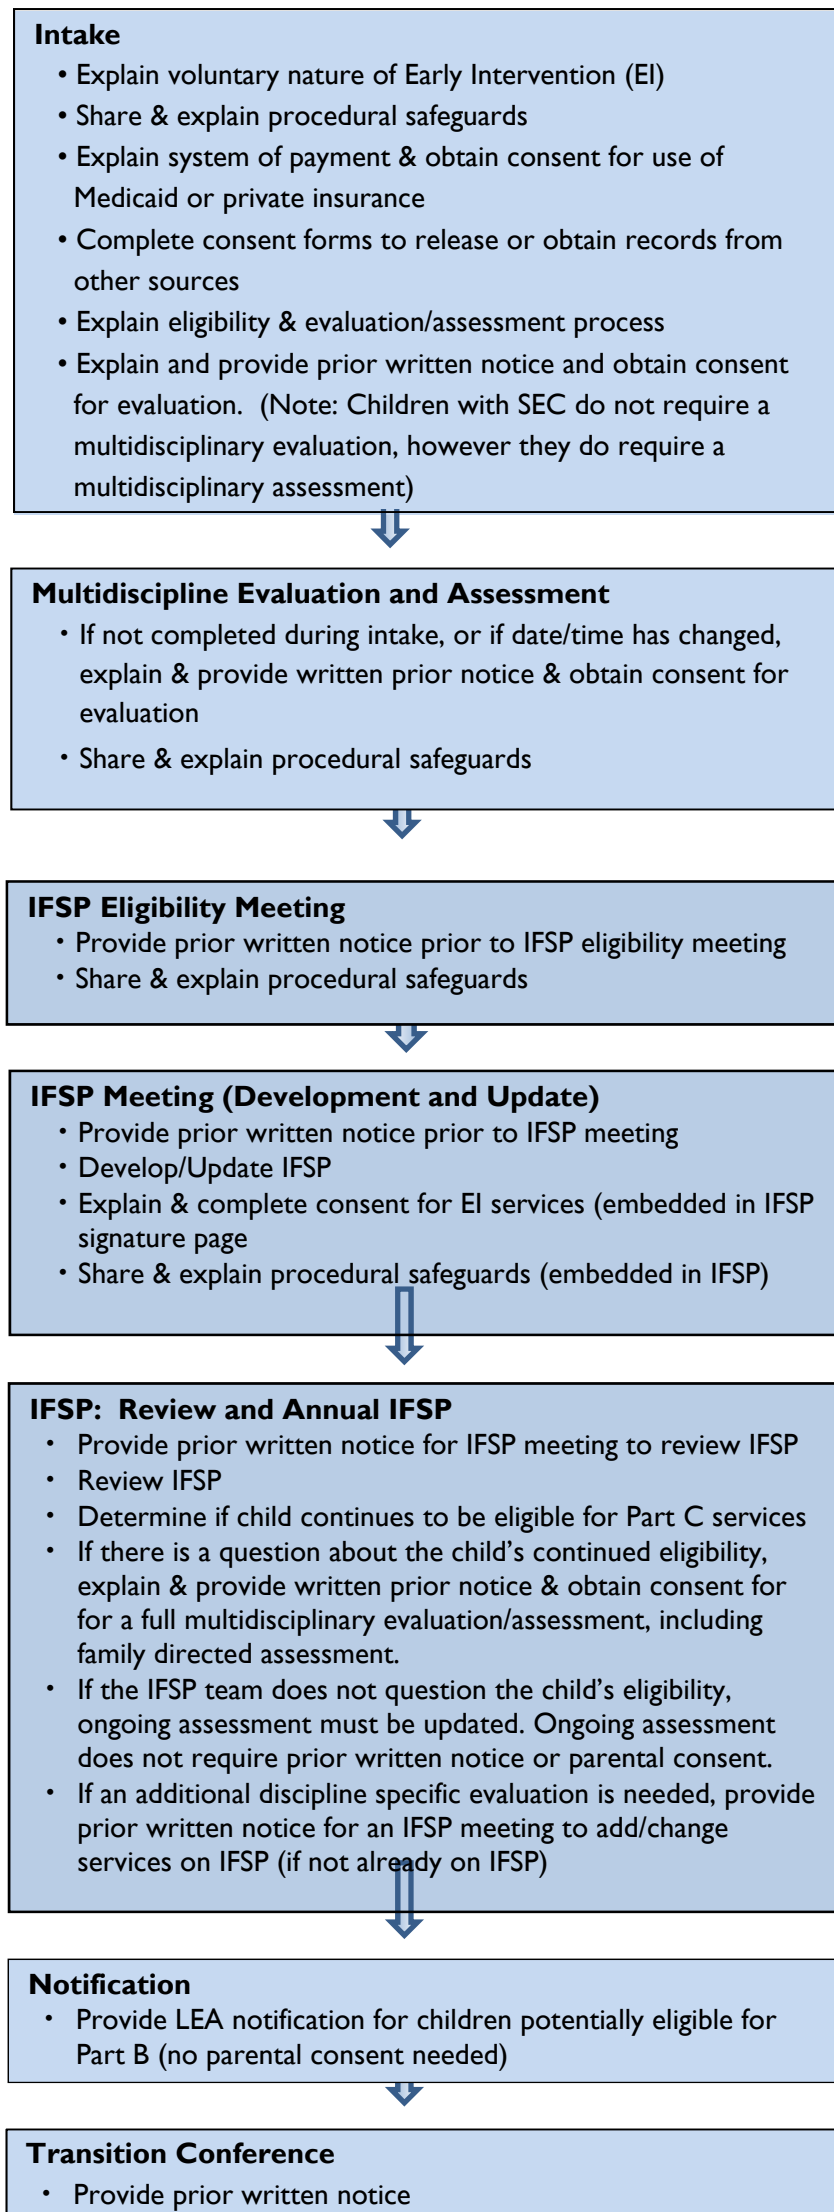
**Intake**

- Explain voluntary nature of Early Intervention (EI)
- Share & explain procedural safeguards
- Explain system of payment & obtain consent for use of Medicaid or private insurance
- Complete consent forms to release or obtain records from other sources
- Explain eligibility & evaluation/assessment process
- Explain and provide prior written notice and obtain consent for evaluation. (Note: Children with SEC do not require a multidisciplinary evaluation, however they do require a multidisciplinary assessment)

**Multidiscipline Evaluation and Assessment**

- If not completed during intake, or if date/time has changed, explain & provide written prior notice & obtain consent for evaluation
- Share & explain procedural safeguards

**IFSP Eligibility Meeting**

- Provide prior written notice prior to IFSP eligibility meeting
- Share & explain procedural safeguards

**IFSP Meeting (Development and Update)**

- Provide prior written notice prior to IFSP meeting
- Develop/Update IFSP
- Explain & complete consent for EI services (embedded in IFSP signature page
- Share & explain procedural safeguards (embedded in IFSP)

**IFSP: Review and Annual IFSP**

- Provide prior written notice for IFSP meeting to review IFSP
- Review IFSP
- Determine if child continues to be eligible for Part C services
- If there is a question about the child's continued eligibility, explain & provide written prior notice & obtain consent for for a full multidisciplinary evaluation/assessment, including family directed assessment.
- If the IFSP team does not question the child's eligibility, ongoing assessment must be updated. Ongoing assessment does not require prior written notice or parental consent.
- If an additional discipline specific evaluation is needed, provide prior written notice for an IFSP meeting to add/change services on IFSP (if not already on IFSP)

**Notification**

- Provide LEA notification for children potentially eligible for Part B (no parental consent needed)

**Transition Conference**

- Provide prior written notice